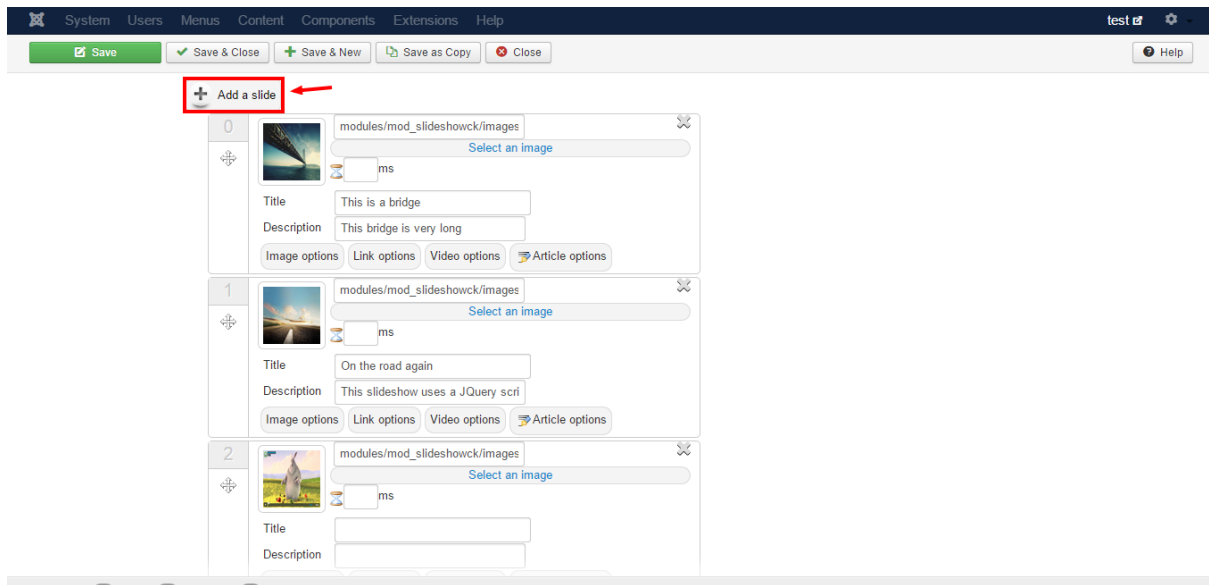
System Users Menus Content Components Extensions Help

test

Save
Save & Close
Save & New
Save as Copy
Close
Help

Add a slide

0
modules/mod_slideshowck/images
Select an image
ms
Title This is a bridge
Description This bridge is very long
Image options Link options Video options Article options

1
modules/mod_slideshowck/images
Select an image
ms
Title On the road again
Description This slideshow uses a JQuery scri
Image options Link options Video options Article options

2
modules/mod_slideshowck/images
Select an image
ms
Title
Description